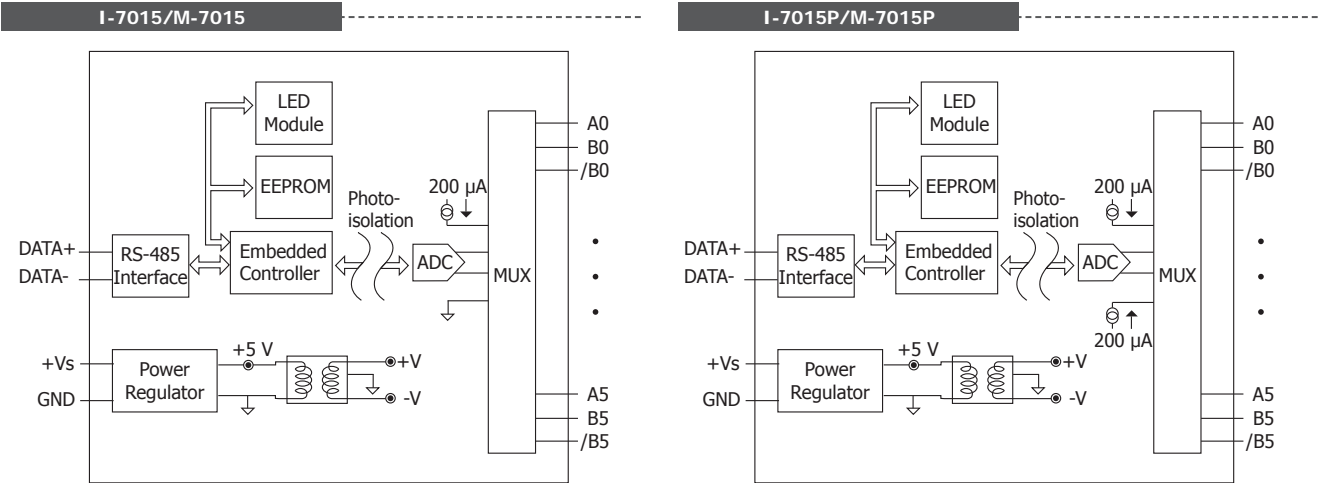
I-7015/M-7015

LED Module

EEPROM

Photo-isolation

200 µA

DATA+

DATA-

RS-485 Interface

Embedded Controller

ADC

MUX

A0

B0

/B0

•

•

•

+Vs

GND

Power Regulator

+5 V

+V

-V

A5

B5

/B5

I-7015P/M-7015P

LED Module

EEPROM

Photo-isolation

200 µA

DATA+

DATA-

RS-485 Interface

Embedded Controller

ADC

MUX

A0

B0

/B0

•

•

•

200 µA

+Vs

GND

Power Regulator

+5 V

+V

-V

A5

B5

/B5